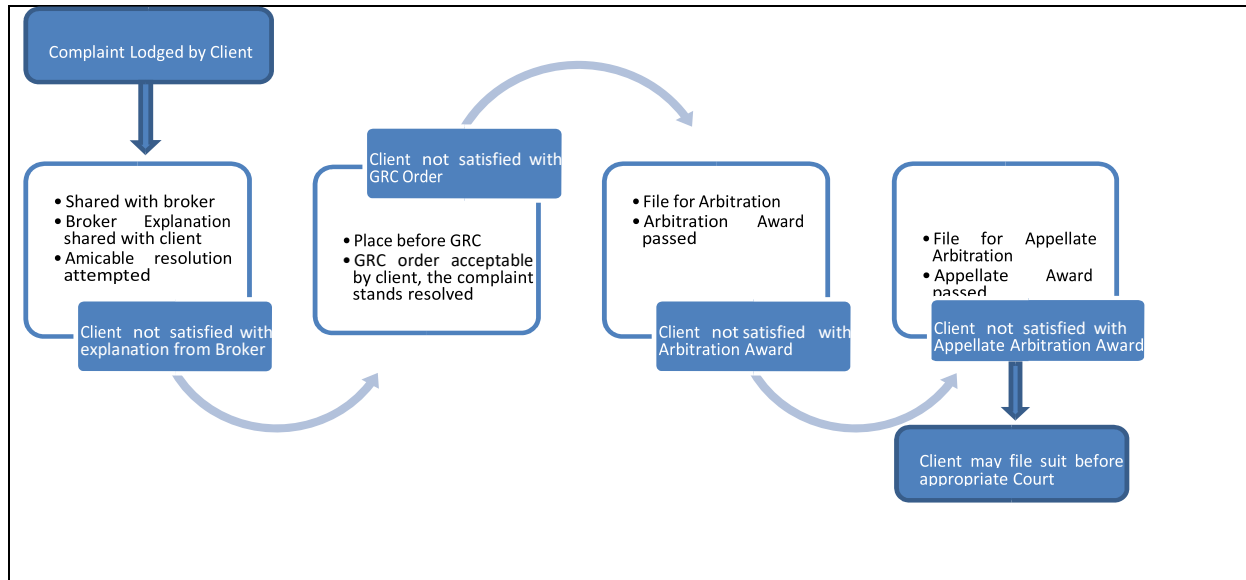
Complaint Lodged by Client

- Shared with broker
- Broker Explanation shared with client
- Amicable resolution attempted

Client not satisfied with explanation from Broker

Client not satisfied with GRC Order

- Place before GRC
- GRC order acceptable by client, the complaint stands resolved

- File for Arbitration
- Arbitration Award passed

Client not satisfied with Arbitration Award

- File for Appellate Arbitration
- Appellate Award passed

Client not satisfied with Appellate Arbitration Award

Client may file suit before appropriate Court